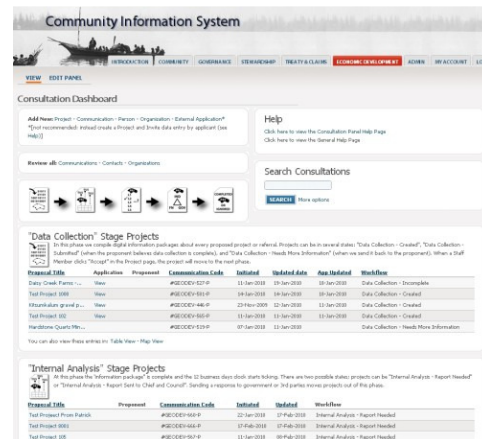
Community Information System

INTRODUCTION COMMUNITY GOVERNANCE STEWARDSHIP TREATY & CLAIMS ECONOMIC DEVELOPMENT ADMIN MY ACCOUNT LO

VIEW EDIT PANEL

Consultation Dashboard

Add New: Project - Communication - Person - Organization - External Application*
*[not recommended: instead create a Project and invite data entry by applicant (see Help)]

Review all: Communications - Contacts - Organizations

Help
Click here to view the Consultation Panel Help Page
Click here to view the General Help Page

Search Consultations

SEARCH More options

"Data Collection" Stage Projects
In this phase we compile digital information packages about every proposed project or referral. Projects can be in several states: "Data Collection - Created", "Data Collection - Submitted" (when the proponent believes data collection is complete), and "Data Collection - Needs More Information" (when we send it back to the proponent). When a Staff Member clicks "Accept" in the Project page, the project will move to the next phase.

| Proposal Title | Application | Proponent | Communication Code | Initiated | Updated date | App Updated | Workflow |
|---|---|---|---|---|---|---|---|
| Daisy Creek Farms - ... | View | | #GEODEV-527-P | 11-Jan-2010 | 19-Jan-2010 | 19-Jan-2010 | Data Collection - Incomplete |
| Test Project 1000 | View | | #GEODEV-531-P | 14-Jan-2010 | 14-Jan-2010 | 14-Jan-2010 | Data Collection - Created |
| Kitsumkalum gravel p... | View | | #GEODEV-446-P | 23-Nov-2009 | 12-Jan-2010 | 11-Jan-2010 | Data Collection - Created |
| Test Project 102 | View | | #GEODEV-510-P | 11-Jan-2010 | 11-Jan-2010 | 11-Jan-2010 | Data Collection - Created |
| Hardstone Quartz Min... | | | #GEODEV-529-P | 07-Jan-2010 | 11-Jan-2010 | | Data Collection - Needs More Information |

You can also view these entries in: Table View - Map View

"Internal Analysis" Stage Projects
At this phase the "information package" is complete and the 12 business days clock starts ticking. There are two possible states: projects can be "Internal Analysis - Report Needed" or "Internal Analysis - Report Sent to Chief and Council". Sending a response to government or 3rd parties moves projects out of this phase.

| Proposal Title | Proponent | Communication Code | Initiated | Updated | Workflow |
|---|---|---|---|---|---|
| Test Project From Patrick | | #GEODEV-660-P | 22-Jan-2010 | 17-Feb-2010 | Internal Analysis - Report Needed |
| Test Project 0001 | | #GEODEV-664-P | 17-Feb-2010 | 17-Feb-2010 | Internal Analysis - Report Needed |
| Test Project 105 | | #GEODEV-517-P | 11-Jan-2010 | 09-Feb-2010 | Internal Analysis - Report Needed |